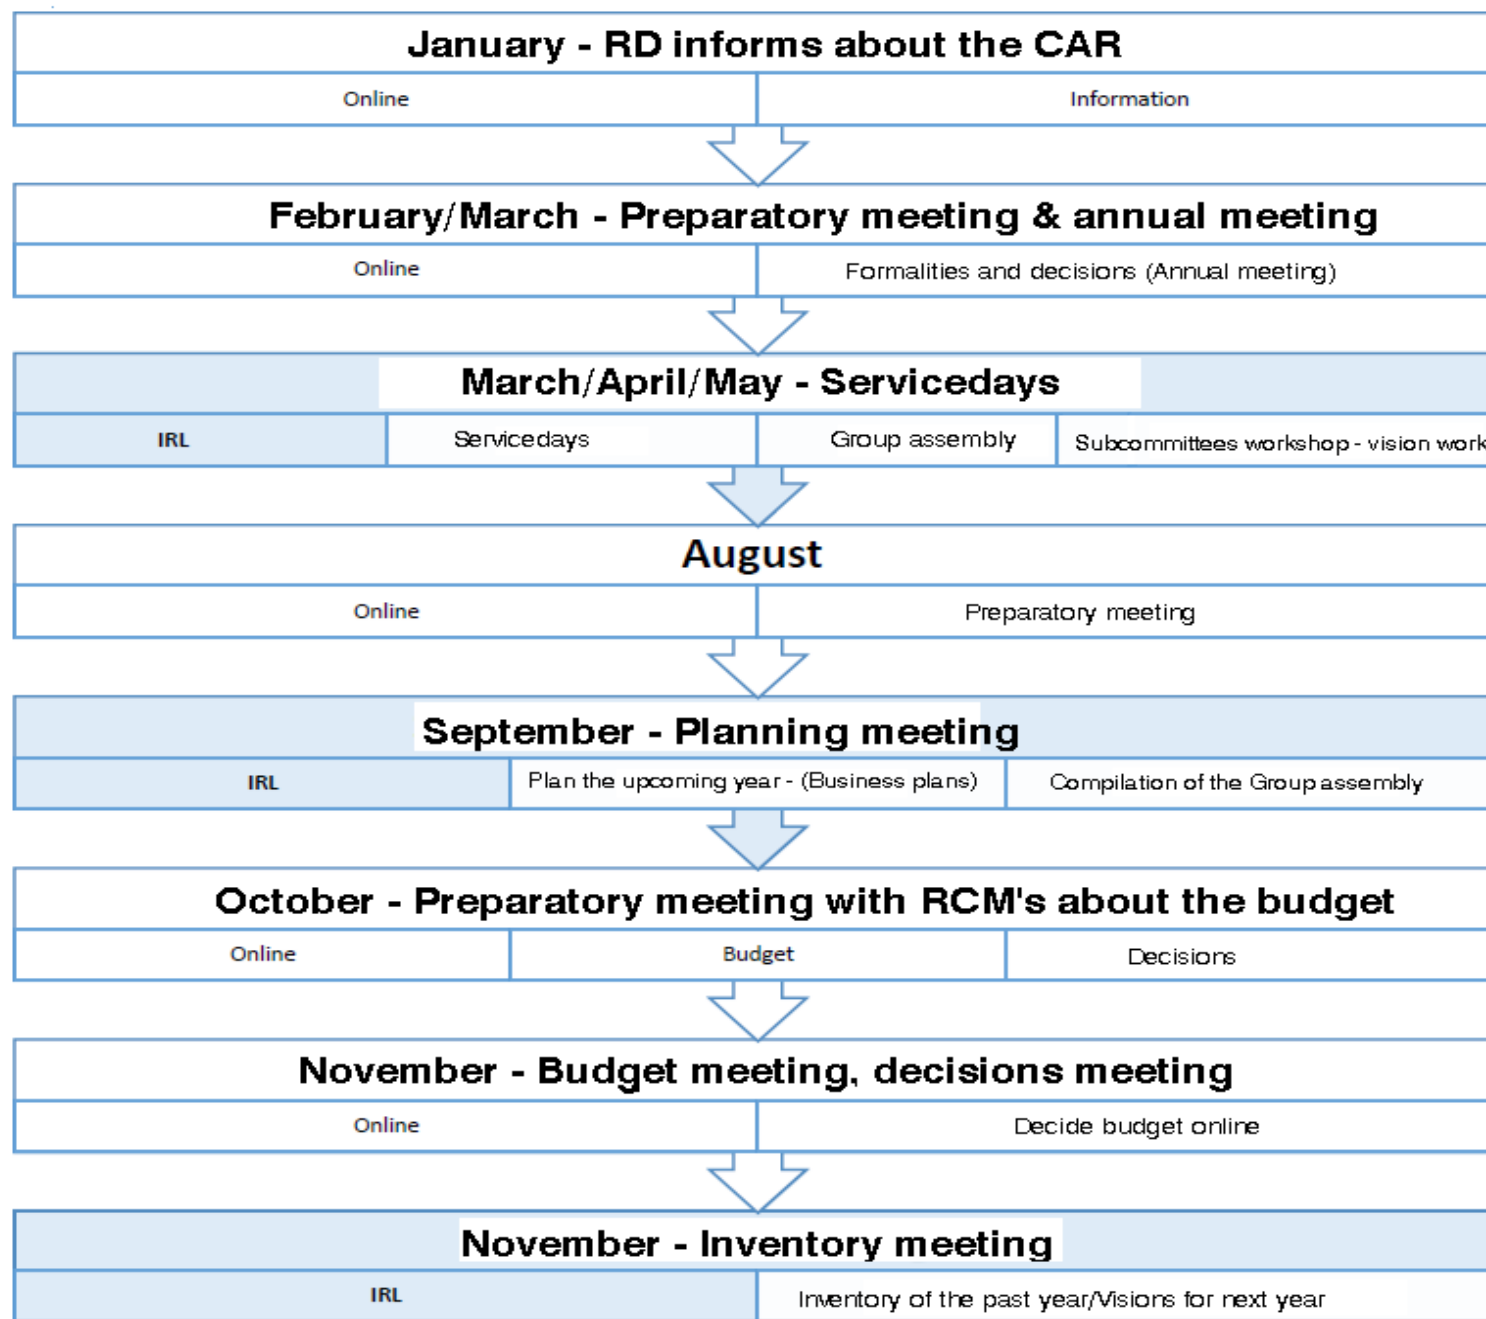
January - RD informs about the CAR

Online | Information

February/March - Preparatory meeting & annual meeting

Online | Formalities and decisions (Annual meeting)

March/April/May - Servicedays

IRL | Servicedays | Group assembly | Subcommittees workshop - vision work

August

Online | Preparatory meeting

September - Planning meeting

IRL | Plan the upcoming year - (Business plans) | Compilation of the Group assembly

October - Preparatory meeting with RCM's about the budget

Online | Budget | Decisions

November - Budget meeting, decisions meeting

Online | Decide budget online

November - Inventory meeting

IRL | Inventory of the past year/Visions for next year